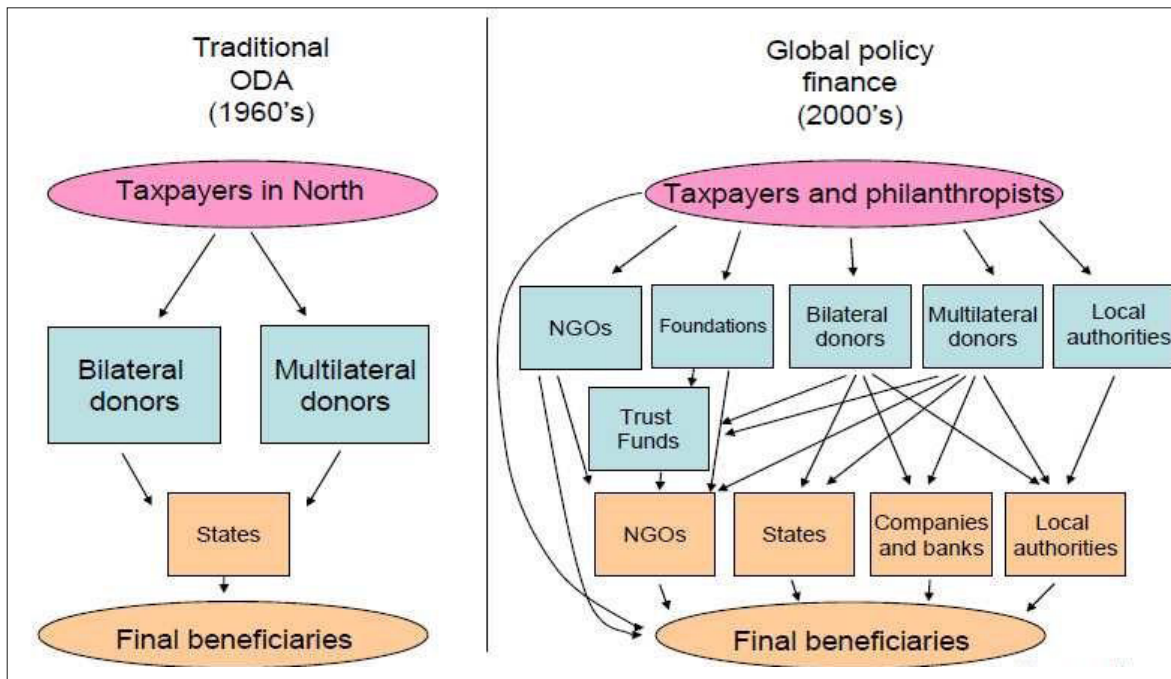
Traditional ODA (1960's)

Taxpayers in North

Bilateral donors

Multilateral donors

States

Final beneficiaries

Global policy finance (2000's)

Taxpayers and philanthropists

NGOs

Foundations

Bilateral donors

Multilateral donors

Local authorities

Trust Funds

NGOs

States

Companies and banks

Local authorities

Final beneficiaries